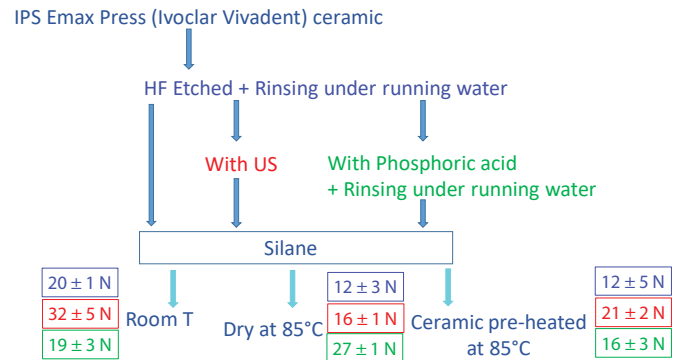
IPS Emax Press (Ivoclar Vivadent) ceramic

HF Etched + Rinsing under running water

With US

With Phosphoric acid + Rinsing under running water

Silane

$20 \pm 1$ N
$32 \pm 5$ N
$19 \pm 3$ N

Room T

Dry at 85°C

$12 \pm 3$ N
$16 \pm 1$ N
$27 \pm 1$ N

Ceramic pre-heated at 85°C

$12 \pm 5$ N
$21 \pm 2$ N
$16 \pm 3$ N